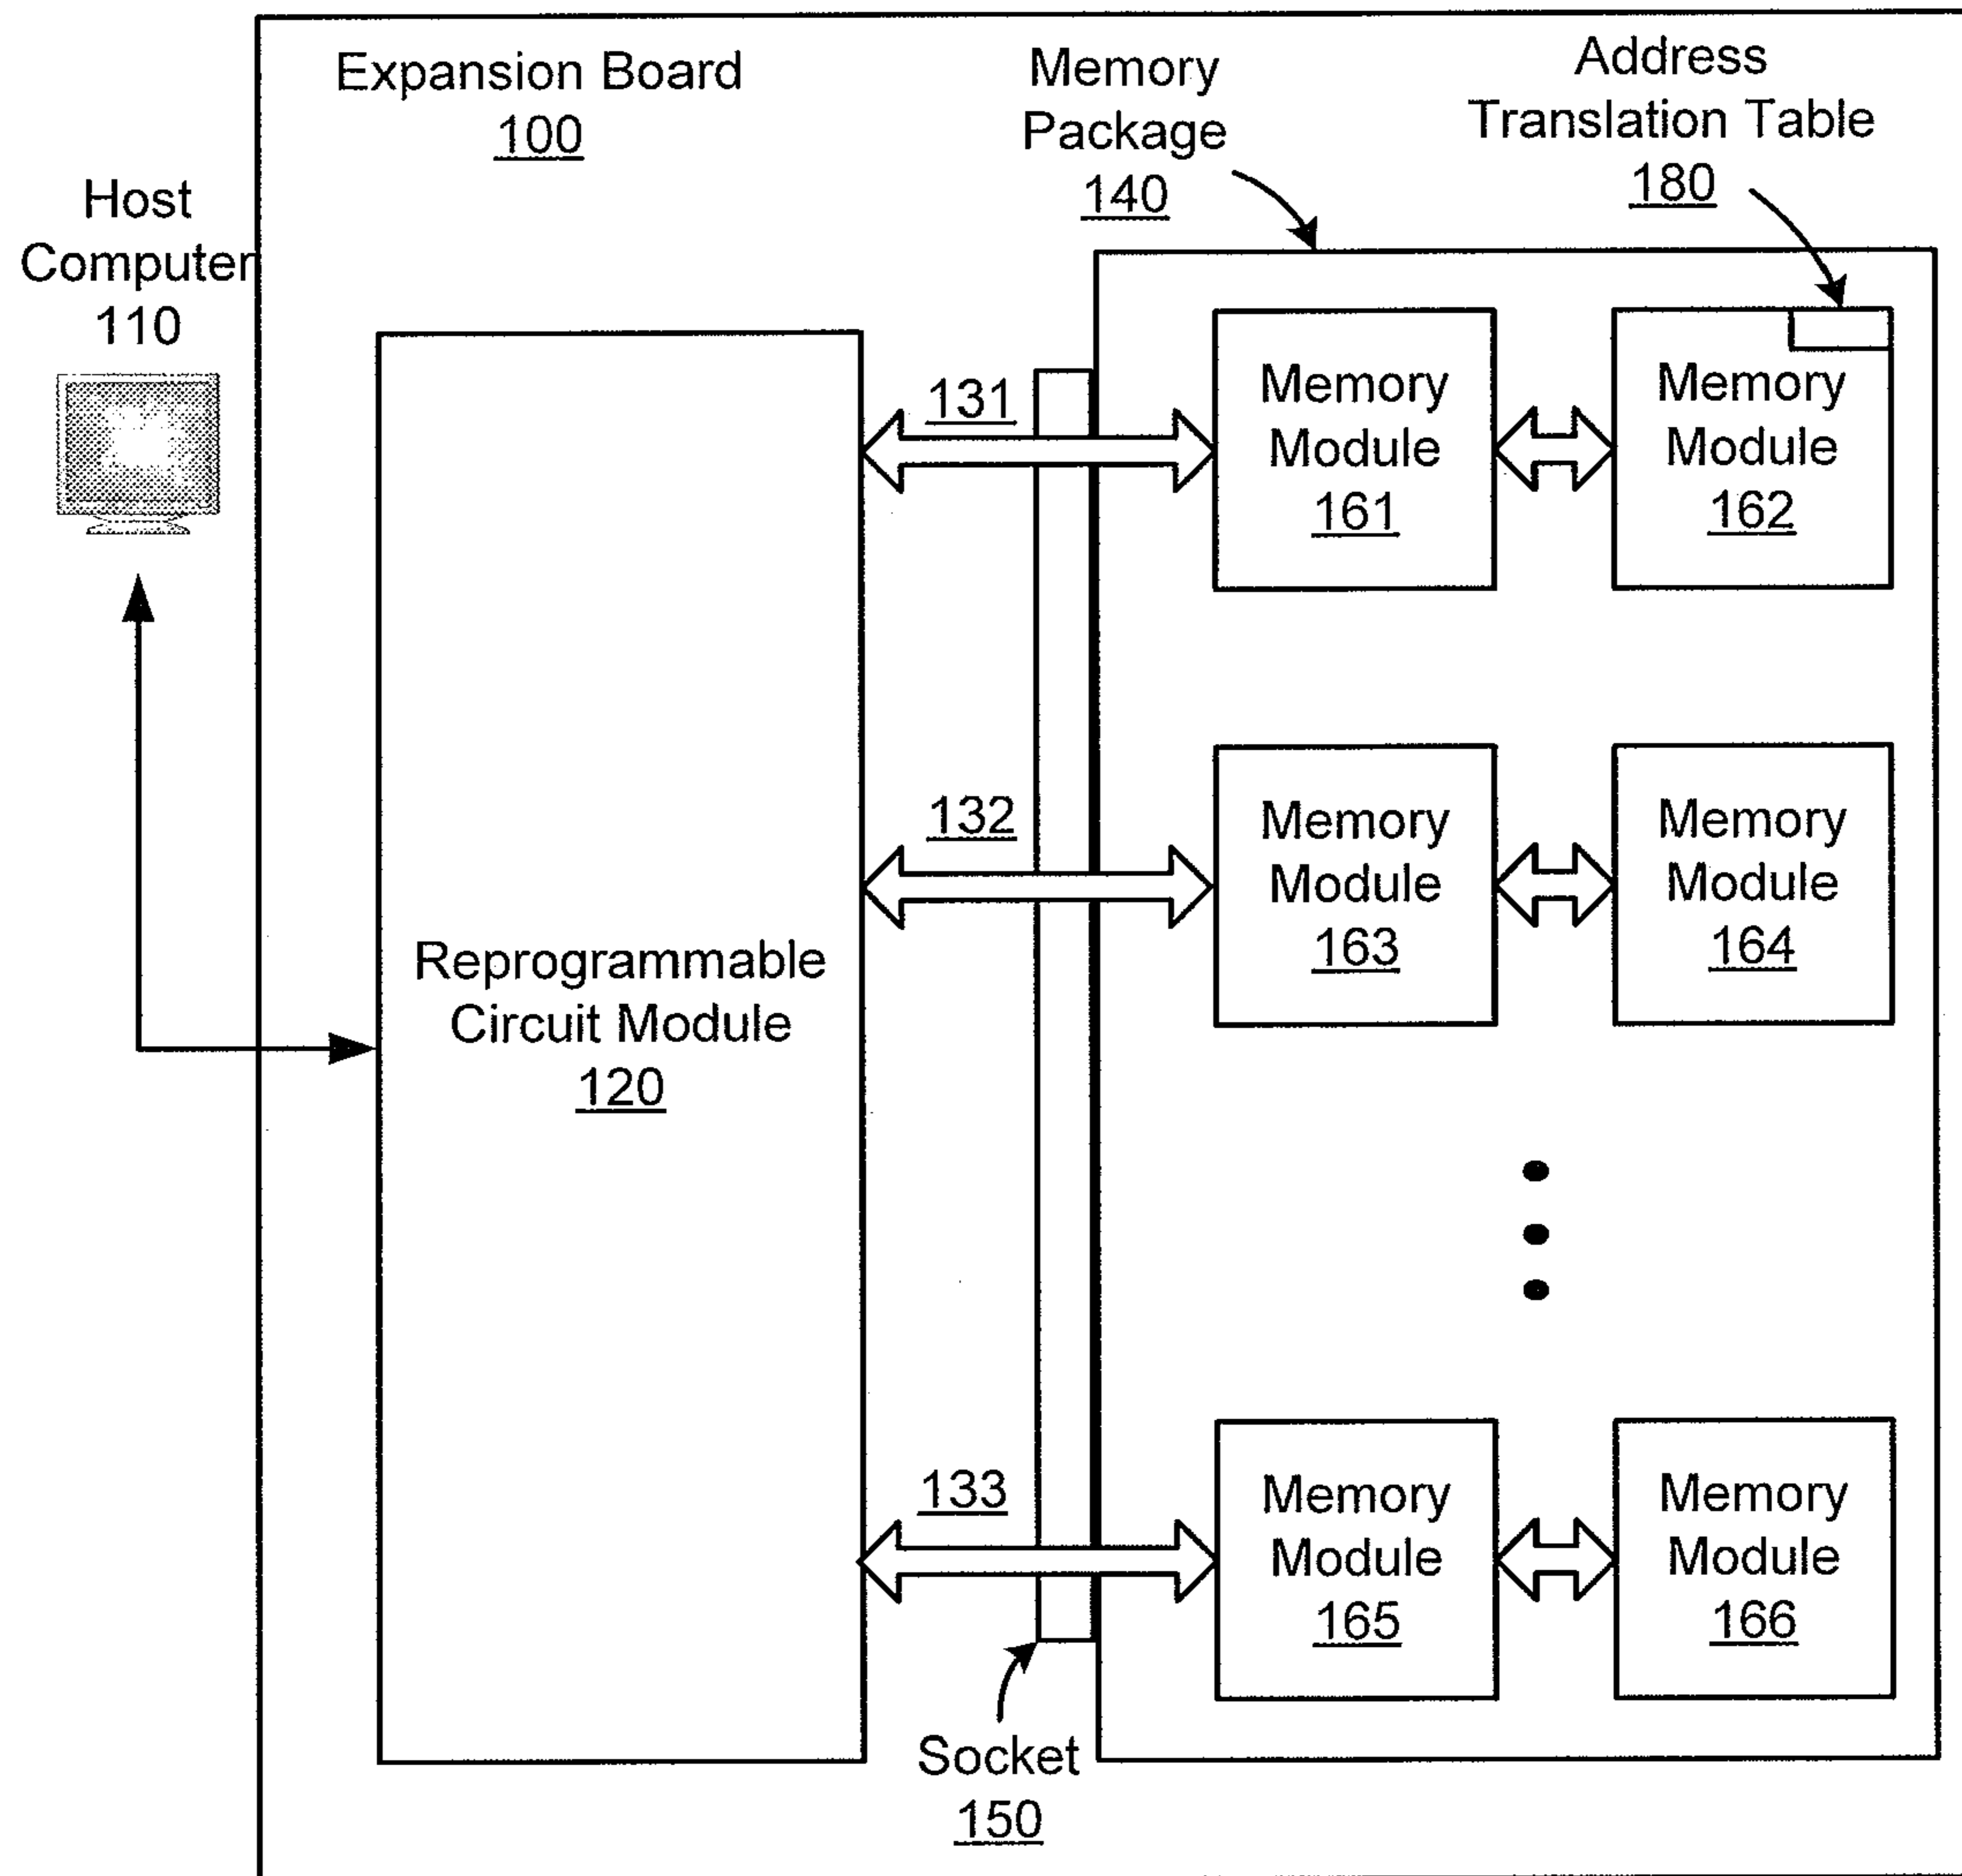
Expansion Board
100

Memory
Package
140

Address
Translation Table
180

Host
Computer
110

131

Memory
Module
161

Memory
Module
162

132

Memory
Module
163

Memory
Module
164

Reprogrammable
Circuit Module
120

133

Memory
Module
165

Memory
Module
166

Socket
150